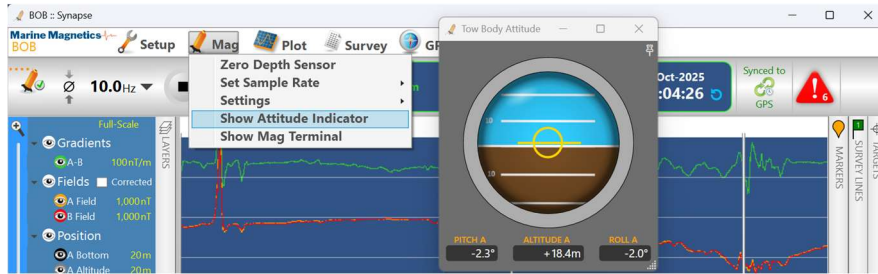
BOB :: Synapse
Marine Magnetics BOB
Setup
Mag
Plot
Survey
GP
Zero Depth Sensor
Set Sample Rate
Settings
Show Attitude Indicator
Show Mag Terminal
10.0Hz
Ø
Tow Body Attitude
10
10
PITCH A
-2.3°
ALTITUDE A
+18.4m
ROLL A
-2.0°
Oct-2025
:04:26
Synced to
GPS
6
Full-Scale
Gradients
A-B 100nT/m
Fields
Corrected
A Field 1,000nT
B Field 1,000nT
Position
A Bottom 20m
A Altitude 20m
LAYERS
MARKERS
SURVEY LINES
TARGETS